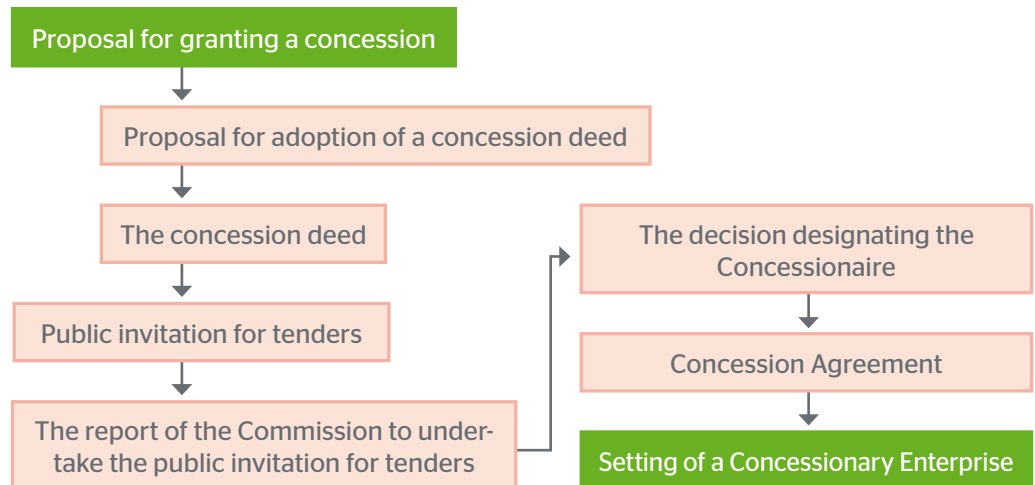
Proposal for granting a concession

Proposal for adoption of a concession deed

The concession deed

Public invitation for tenders

The report of the Commission to undertake the public invitation for tenders

The decision designating the Concessionaire

Concession Agreement

Setting of a Concessionary Enterprise